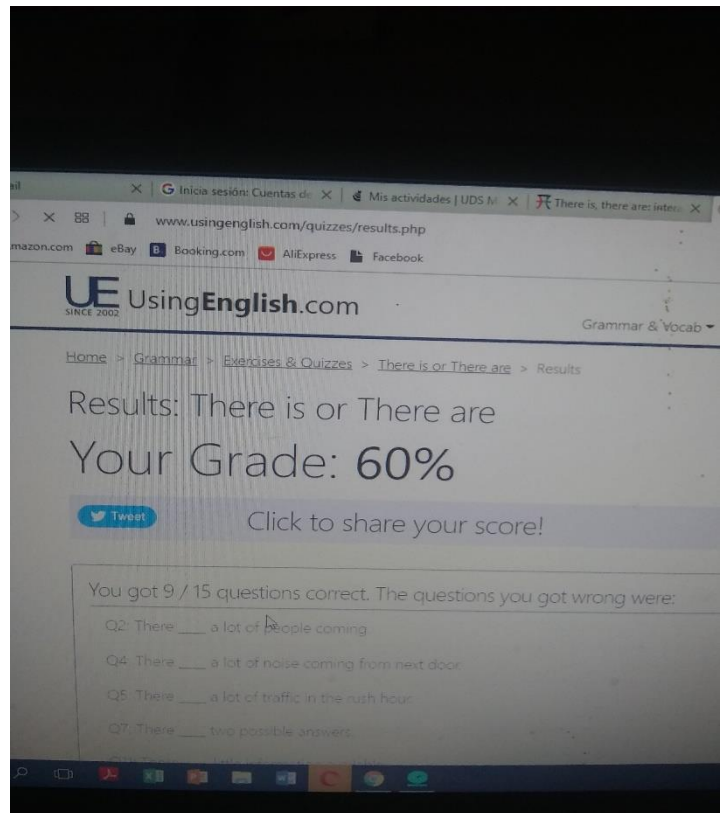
ail × G Inicia sesión: Cuentas de × Mis actividades | UDS M × There is, there are: intera ×

www.usingenglish.com/quizzes/results.php

mazon.com eBay Booking.com AliExpress Facebook

UE SINCE 2002 UsingEnglish.com

Grammar & Vocab

Home > Grammar > Exercises & Quizzes > There is or There are > Results

Results: There is or There are

Your Grade: 60%

Tweet

Click to share your score!

You got 9 / 15 questions correct. The questions you got wrong were:

Q2: There ___ a lot of people coming.

Q4: There ___ a lot of noise coming from next door.

Q5: There ___ a lot of traffic in the rush hour.

Q7: There ___ two possible answers.

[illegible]